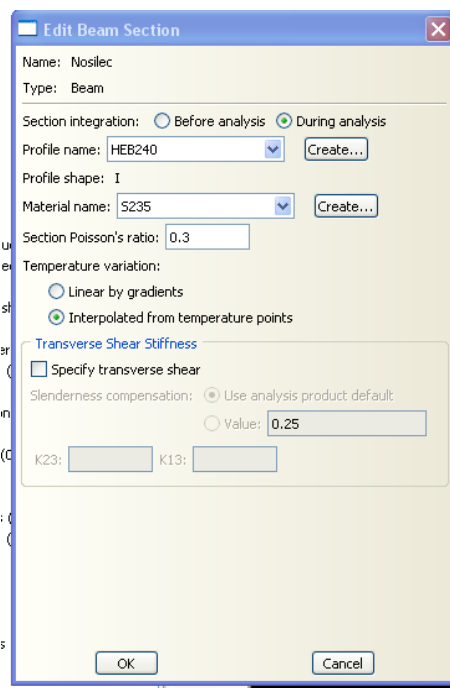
Edit Beam Section

Name: Nosilec
Type: Beam

Section integration: Before analysis During analysis
Profile name: HEB240 Create...
Profile shape: I
Material name: S235 Create...
Section Poisson's ratio: 0.3
Temperature variation:
Linear by gradients
Interpolated from temperature points

Transverse Shear Stiffness
Specify transverse shear
Slenderness compensation: Use analysis product default
Value: 0.25
K23: K13:

OK Cancel